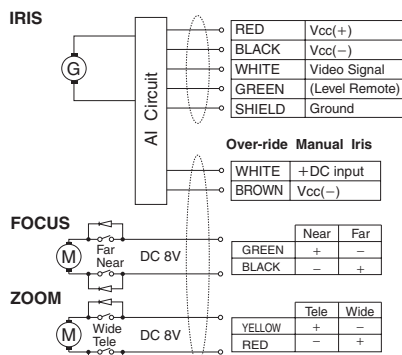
IRIS

G

AI Circuit

| RED | Vcc(+) |
|---|---|
| BLACK | Vcc(−) |
| WHITE | Video Signal |
| GREEN | (Level Remote) |
| SHIELD | Ground |

Over-ride Manual Iris

| WHITE | +DC input |
|---|---|
| BROWN | Vcc(−) |

FOCUS

M

Far
Near

DC 8V

| | Near | Far |
|---|---|---|
| GREEN | + | − |
| BLACK | − | + |

ZOOM

M

Wide
Tele

DC 8V

| | Tele | Wide |
|---|---|---|
| YELLOW | + | − |
| RED | − | + |